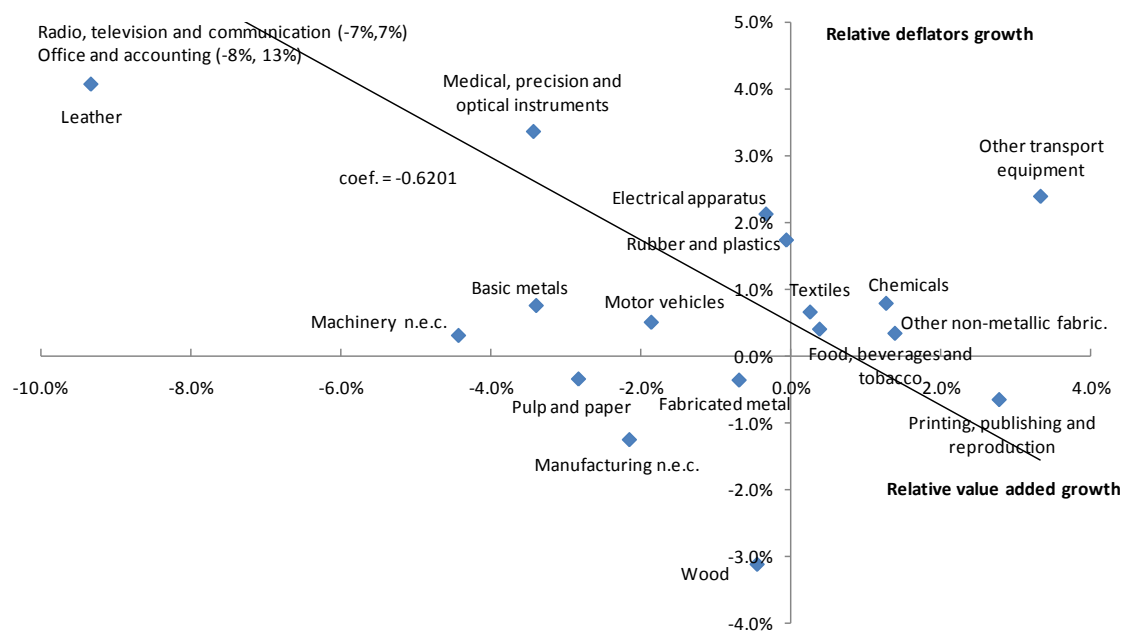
Radio, television and communication (-7%,7%)
Office and accounting (-8%, 13%)

Leather

Medical, precision and optical instruments

Relative deflators growth

5.0%
4.0%
3.0%
2.0%
1.0%
0.0%
-1.0%
-2.0%
-3.0%
-4.0%

Other transport equipment

coef. = -0.6201

Electrical apparatus
Rubber and plastics

Basic metals
Motor vehicles
Machinery n.e.c.
Textiles
Chemicals
Other non-metallic fabric.
Food, beverages and tobacco

-10.0%
-8.0%
-6.0%
-4.0%
-2.0%
2.0%
4.0%

Pulp and paper
Fabricated metal
Printing, publishing and reproduction
Manufacturing n.e.c.

Relative value added growth

Wood